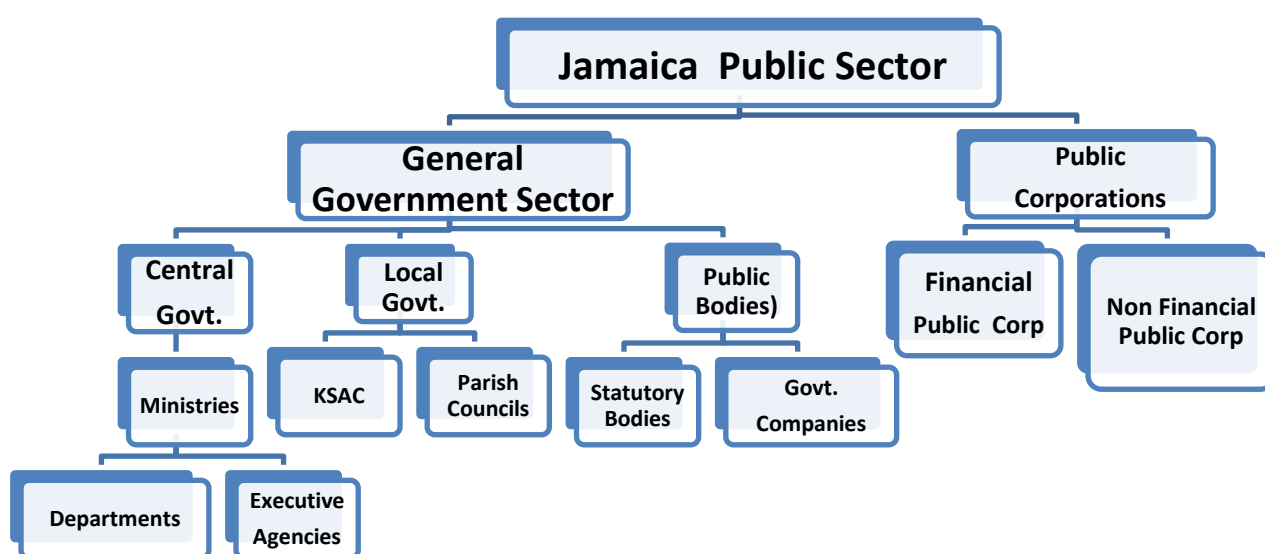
Jamaica Public Sector

General Government Sector

Public Corporations

Central Govt.

Local Govt.

Public Bodies)

Financial Public Corp

Non Financial Public Corp

Ministries

KSAC

Parish Councils

Statutory Bodies

Govt. Companies

Departments

Executive Agencies